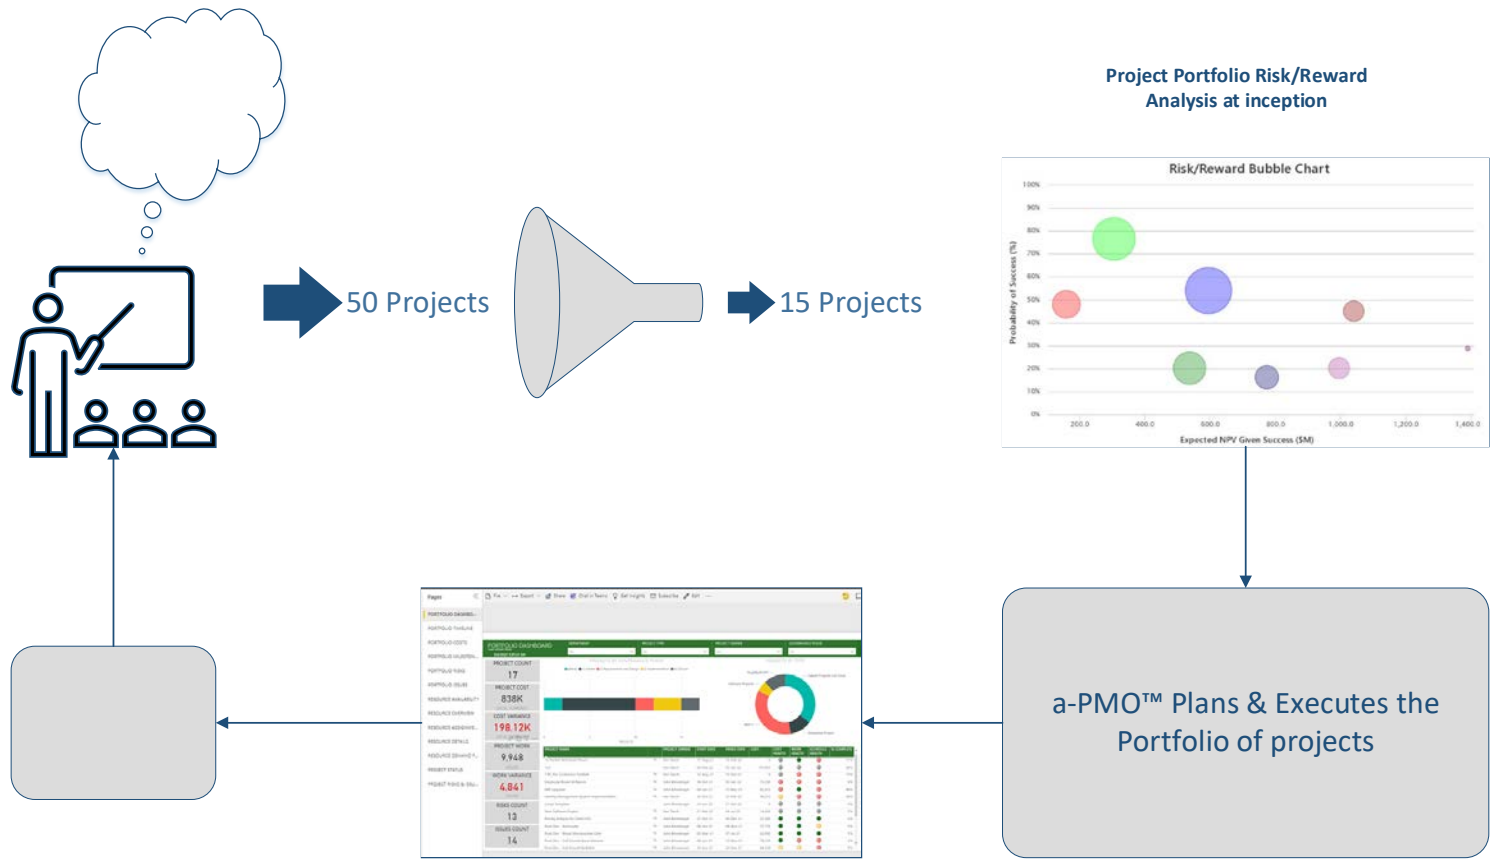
50 Projects

15 Projects

Project Portfolio Risk/Reward Analysis at inception

Risk/Reward Bubble Chart

100%
90%
80%
70%
60%
50%
40%
30%
20%
10%
0%

Probability of Success (%)

200.0
400.0
600.0
800.0
1,000.0
1,200.0
1,400.0

Expected NPV Given Success ($M)

a-PMO™ Plans & Executes the Portfolio of projects

PORTFOLIO DASHBOARD

PROJECT COUNT
17
PROJECT COST
838K
COST VARIANCE
198.12K
PROJECT WORK
9,948
WORK VARIANCE
4,841
RISKS COUNT
13
ISSUES COUNT
14